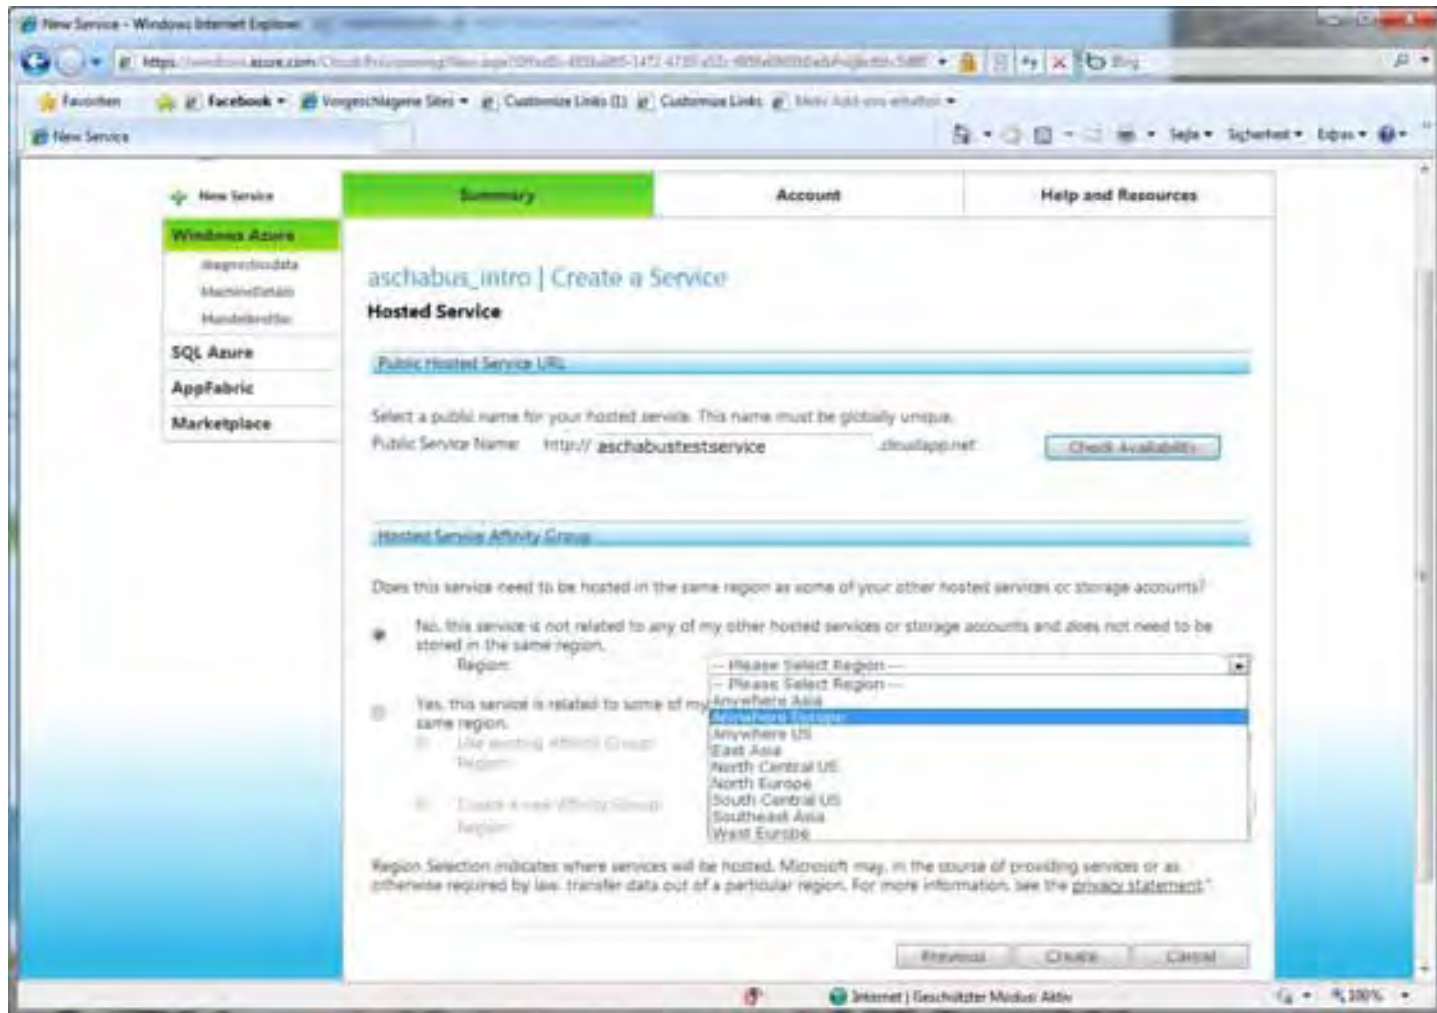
New Service - Windows Internet Explorer

https://windows.azure.com/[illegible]

Bing

Favoriten   Facebook ▾   Vorgeschlagene Sites ▾   Customize Links (1)   Customize Links   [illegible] ▾

New Service

Seite ▾   Sicherheit ▾   Extras ▾

New Service

Windows Azure

diagnosticsdata

MachineDetails

Handelbroker

SQL Azure

AppFabric

Marketplace

Summary

Account

Help and Resources

aschabus_intro | Create a Service

Hosted Service

Public Hosted Service URL

Select a public name for your hosted service. This name must be globally unique.

Public Service Name: http:// aschabustestservice .cloudapp.net

Check Availability

Hosted Service Affinity Group

Does this service need to be hosted in the same region as some of your other hosted services or storage accounts?

No, this service is not related to any of my other hosted services or storage accounts and does not need to be stored in the same region.

Region: -- Please Select Region --

-- Please Select Region --
Anywhere Asia
Anywhere Europe
Anywhere US
East Asia
North Central US
North Europe
South Central US
Southeast Asia
West Europe

Yes, this service is related to some of my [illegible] same region.

Use existing Affinity Group
Region:

Create a new Affinity Group
Region:

Region Selection indicates where services will be hosted. Microsoft may, in the course of providing services or as otherwise required by law, transfer data out of a particular region. For more information, see the privacy statement.

Previous   Create   Cancel

Internet | Geschützter Modus: Aktiv

100%